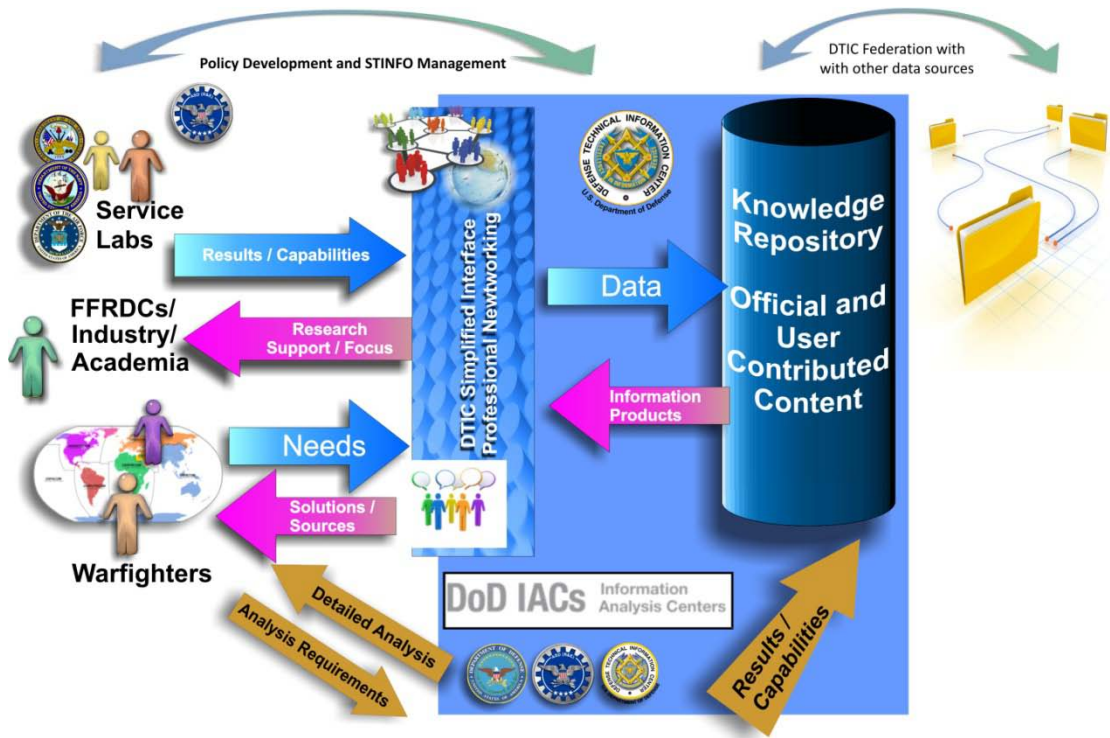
Policy Development and STINFO Management

DTIC Federation with with other data sources

Service Labs

Results / Capabilities

FFRDCs/ Industry/ Academia

Research Support / Focus

Needs

Solutions / Sources

Warfighters

DTIC Simplified Interface Professional Newtworking

DEFENSE TECHNICAL INFORMATION CENTER U.S. Department of Defense

Data

Information Products

Knowledge Repository

Official and User Contributed Content

DoD IACs Information Analysis Centers

Detailed Analysis

Analysis Requirements

Results / Capabilities